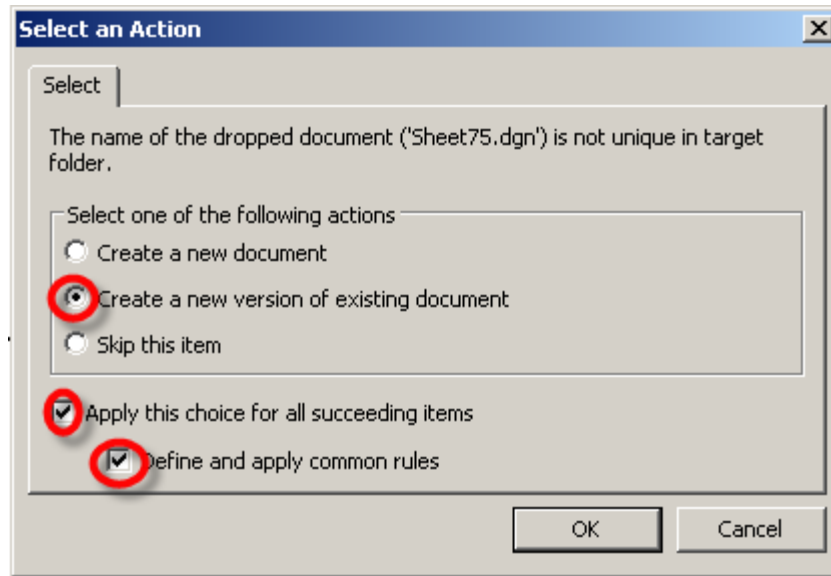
Select an Action

X

Select

The name of the dropped document ('Sheet75.dgn') is not unique in target folder.

Select one of the following actions

Create a new document

Create a new version of existing document

Skip this item

Apply this choice for all succeeding items

Define and apply common rules

OK

Cancel